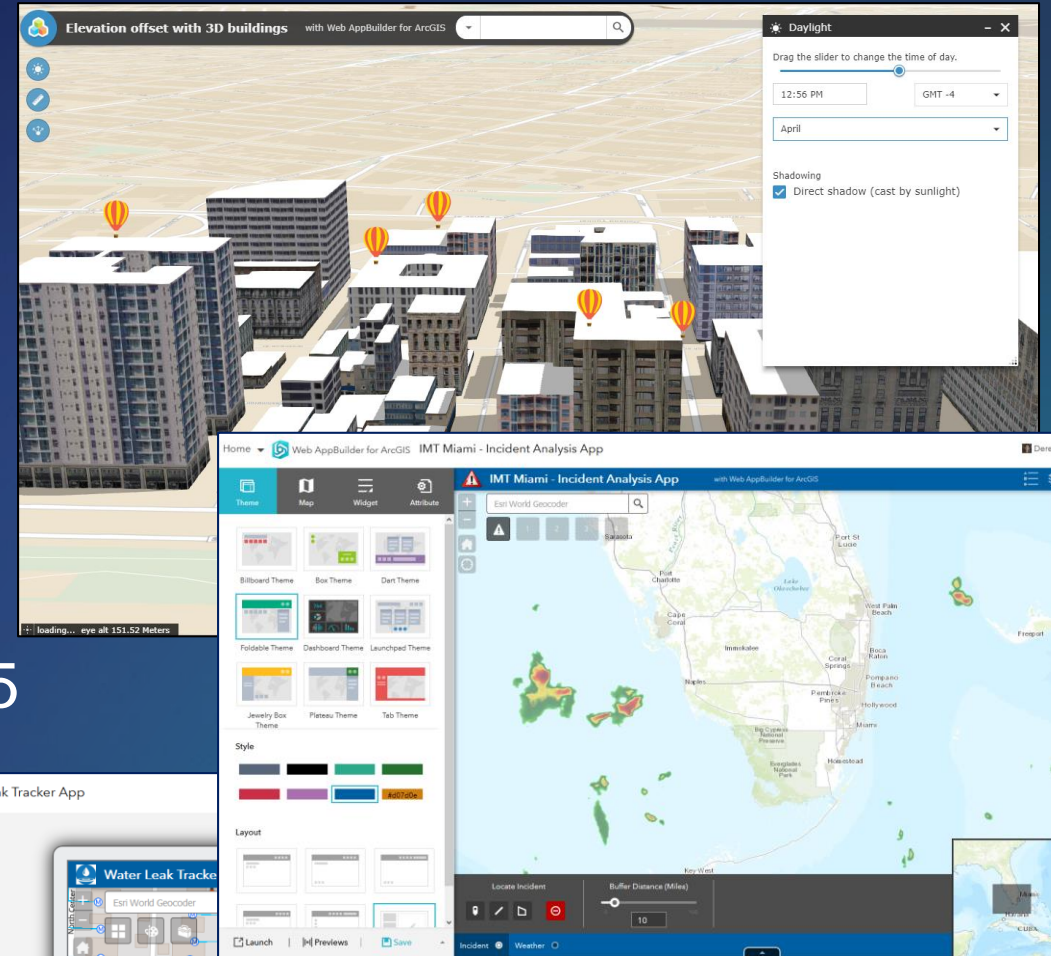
Elevation offset with 3D buildings with Web AppBuilder for ArcGIS

Daylight

Drag the slider to change the time of day.

12:56 PM

GMT -4

April

Shadowing

Direct shadow (cast by sunlight)

loading... eye alt 151.52 Meters

5

k Tracker App

Water Leak Tracke

Esri World Geocoder

Home Web AppBuilder for ArcGIS IMT Miami - Incident Analysis App

Dere

Theme

Map

Widget

Attribute

Billboard Theme

Box Theme

Dart Theme

Foldable Theme

Dashboard Theme

Launchpad Theme

Jewelry Box Theme

Plateau Theme

Tab Theme

Style

#d07d0e

Layout

Launch | Previews | Save

IMT Miami - Incident Analysis App with Web AppBuilder for ArcGIS

Esri World Geocoder

Sarasota

Port Charlotte

Cape Coral

Lake Okeechobee

Port St Lucie

West Palm Beach

Freeport

Immokalee

Naples

Coral Springs

Boca Raton

Pompano Beach

Pembroke Pines

Hollywood

Miami

Homestead

Key West

Locate Incident

Buffer Distance (Miles)

10

Incident

Weather